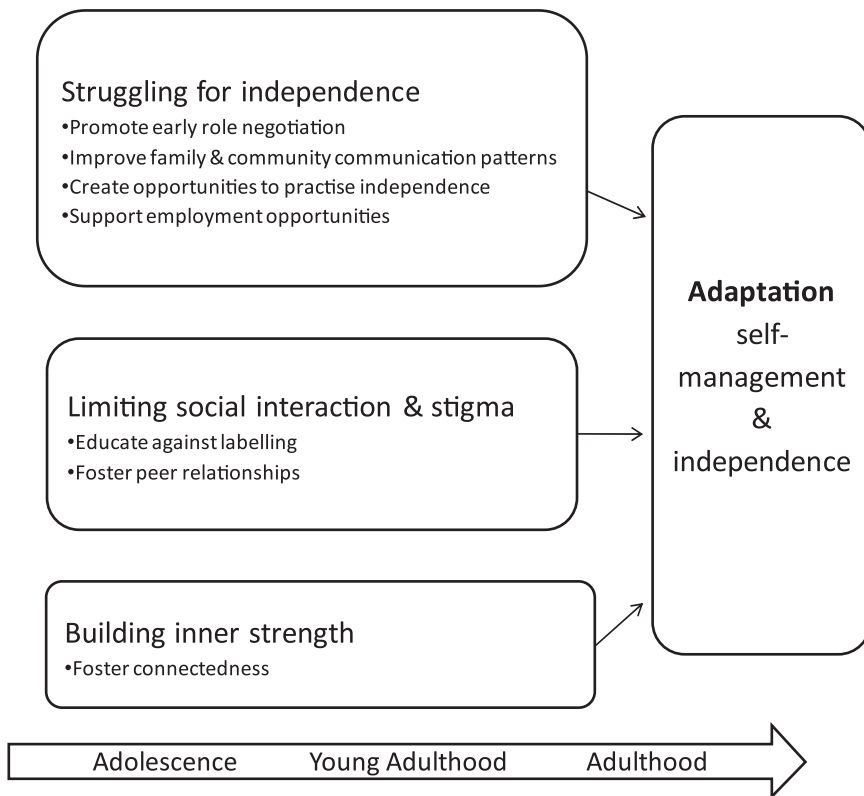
Struggling for independence
•Promote early role negotiation
•Improve family & community communication patterns
•Create opportunities to practise independence
•Support employment opportunities

Adaptation
self-management
&
independence

Limiting social interaction & stigma
•Educate against labelling
•Foster peer relationships

Building inner strength
•Foster connectedness

Adolescence Young Adulthood Adulthood